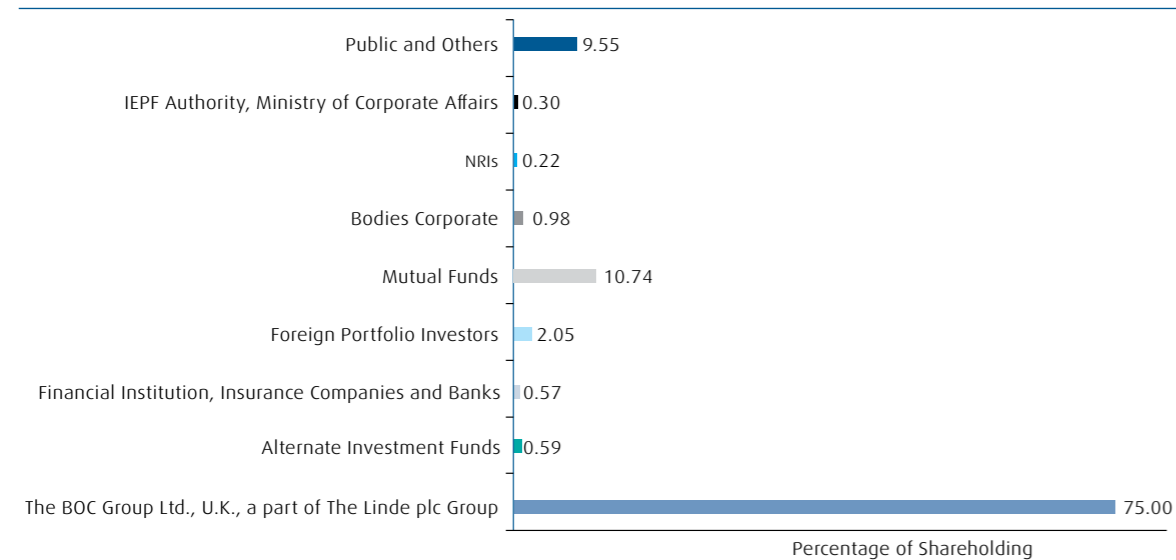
Public and Others 9.55

IEPF Authority, Ministry of Corporate Affairs 0.30

NRIs 0.22

Bodies Corporate 0.98

Mutual Funds 10.74

Foreign Portfolio Investors 2.05

Financial Institution, Insurance Companies and Banks 0.57

Alternate Investment Funds 0.59

The BOC Group Ltd., U.K., a part of The Linde plc Group 75.00

Percentage of Shareholding